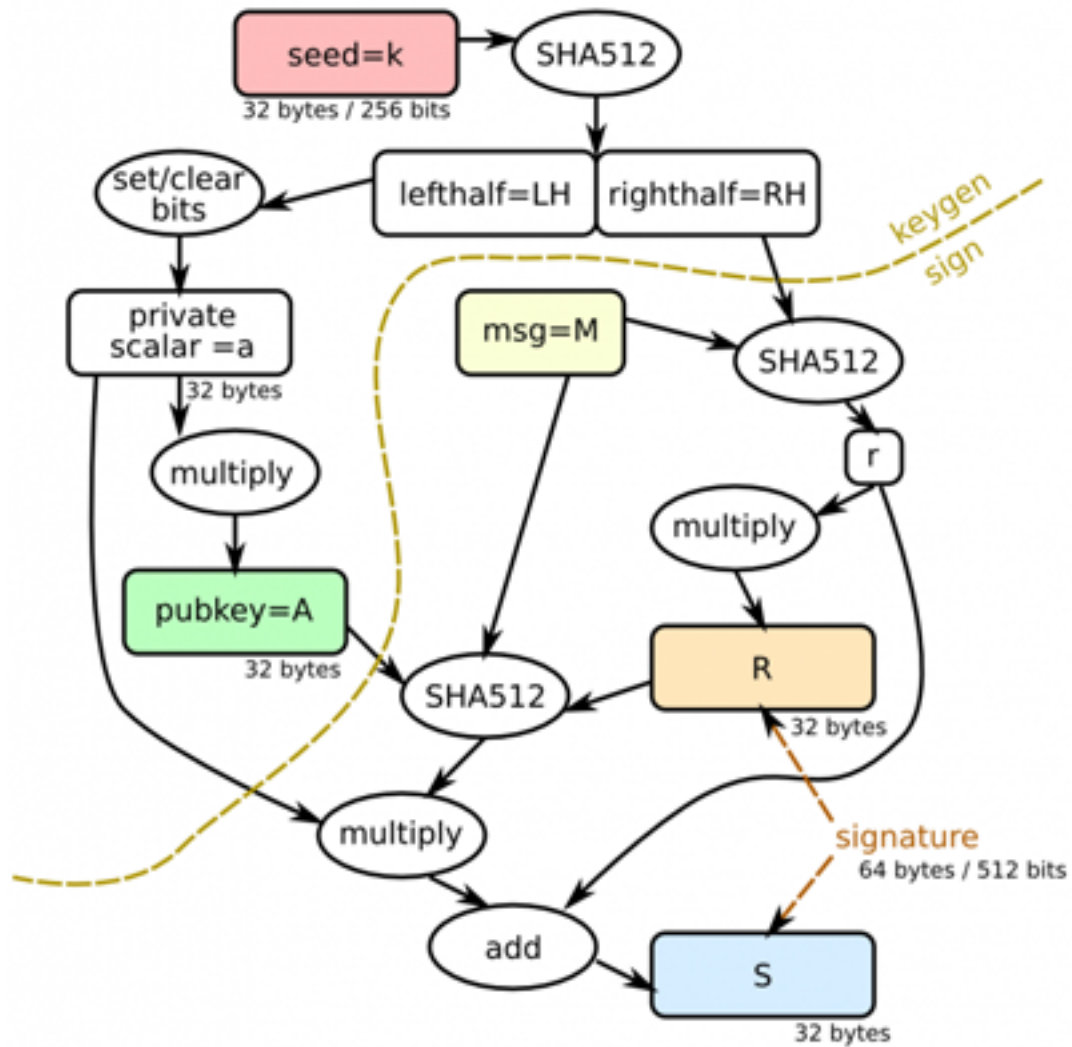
seed=k
32 bytes / 256 bits
SHA512
set/clear bits
lefthalf=LH
righthalf=RH
keygen
sign
private scalar =a
32 bytes
msg=M
SHA512
r
multiply
multiply
pubkey=A
32 bytes
SHA512
R
32 bytes
multiply
signature
64 bytes / 512 bits
add
S
32 bytes